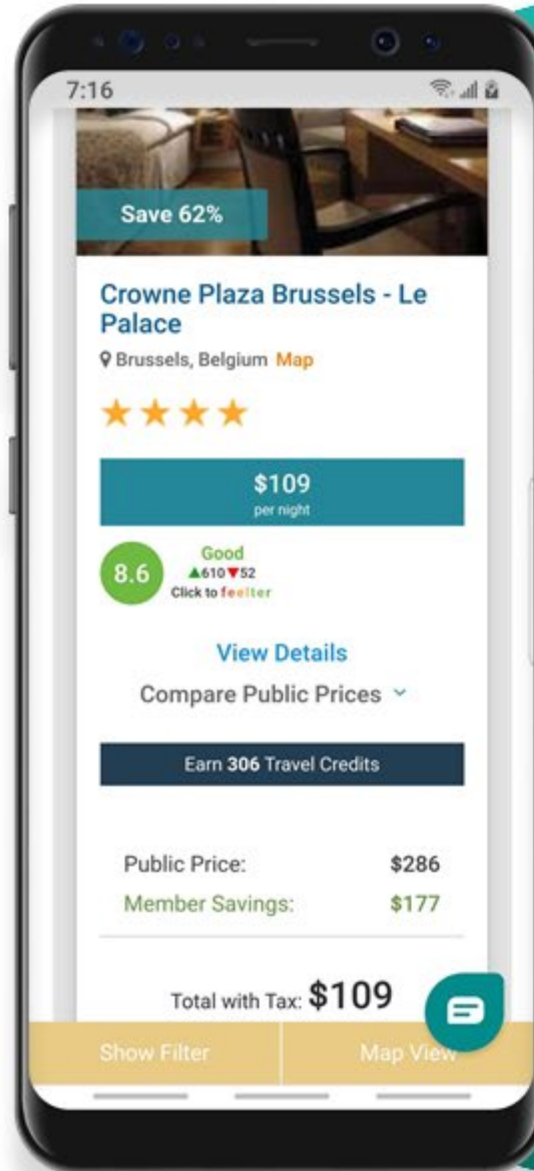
7:16

Save 62%

Crowne Plaza Brussels - Le Palace

Brussels, Belgium Map

★★★★

$109
per night

8.6 Good
▲610▼52
Click to feelter

View Details

Compare Public Prices

Earn **306** Travel Credits

Public Price: $286
Member Savings: $177

Total with Tax: $109

Show Filter | Map View